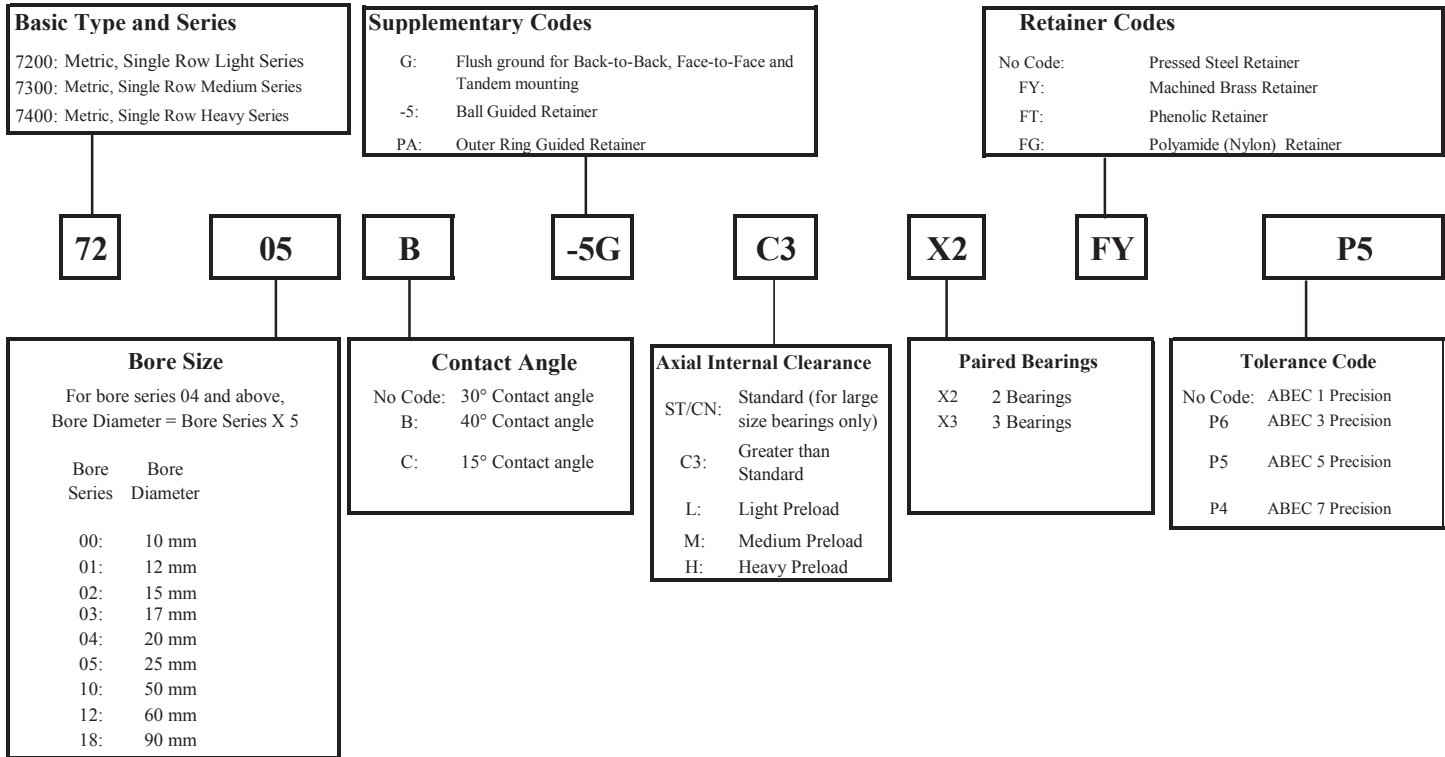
Basic Type and Series
7200: Metric, Single Row Light Series
7300: Metric, Single Row Medium Series
7400: Metric, Single Row Heavy Series

Supplementary Codes
G: Flush ground for Back-to-Back, Face-to-Face and Tandem mounting
-5: Ball Guided Retainer
PA: Outer Ring Guided Retainer

Retainer Codes
No Code: Pressed Steel Retainer
FY: Machined Brass Retainer
FT: Phenolic Retainer
FG: Polyamide (Nylon) Retainer

72 05 B -5G C3 X2 FY P5

Bore Size
For bore series 04 and above, Bore Diameter = Bore Series X 5

| Bore Series | Bore Diameter |
|---|---|
| 00: | 10 mm |
| 01: | 12 mm |
| 02: | 15 mm |
| 03: | 17 mm |
| 04: | 20 mm |
| 05: | 25 mm |
| 10: | 50 mm |
| 12: | 60 mm |
| 18: | 90 mm |

Contact Angle
No Code: 30° Contact angle
B: 40° Contact angle
C: 15° Contact angle

Axial Internal Clearance
ST/CN: Standard (for large size bearings only)
C3: Greater than Standard
L: Light Preload
M: Medium Preload
H: Heavy Preload

Paired Bearings
X2 2 Bearings
X3 3 Bearings

Tolerance Code
No Code: ABEC 1 Precision
P6 ABEC 3 Precision
P5 ABEC 5 Precision
P4 ABEC 7 Precision